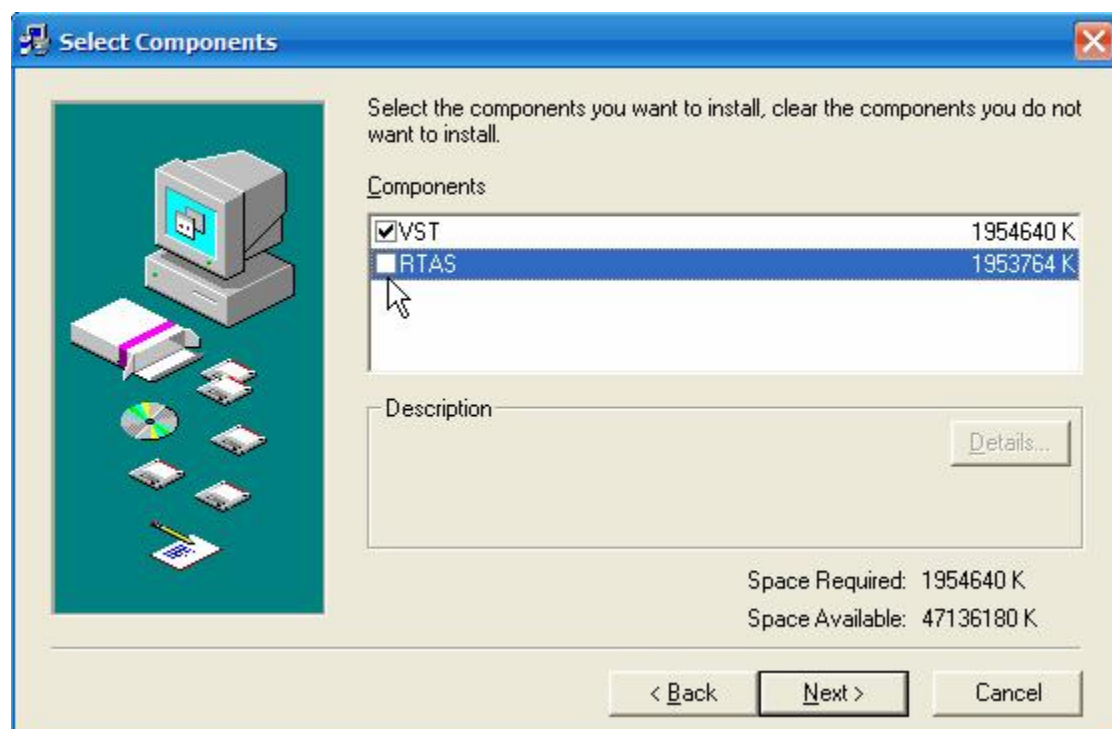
Select Components

Select the components you want to install, clear the components you do not want to install.

Components

VST 1954640 K
RTAS 1953764 K

Description

Details...

Space Required: 1954640 K
Space Available: 47136180 K

< Back
Next >
Cancel